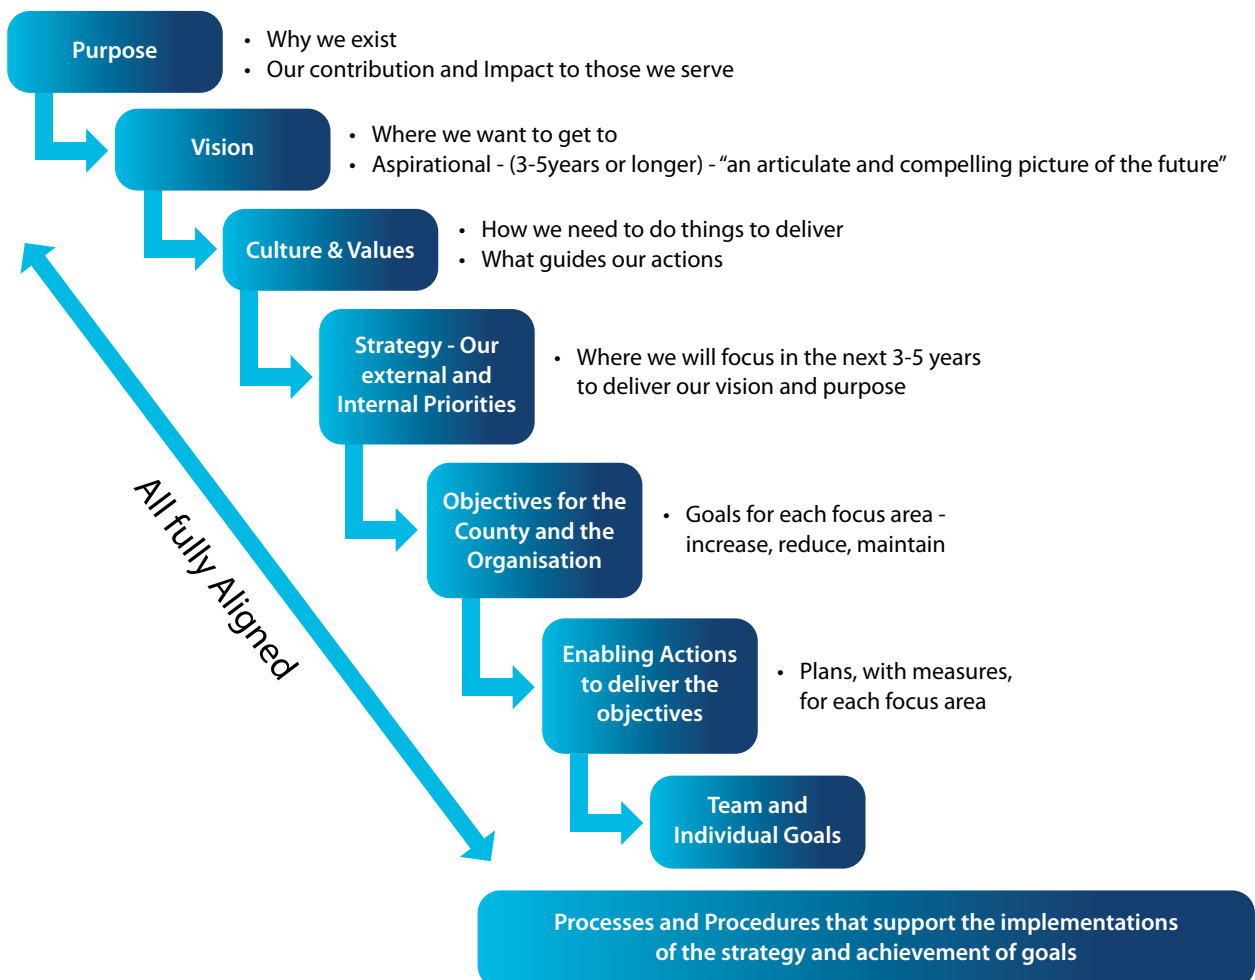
Purpose

• Why we exist
• Our contribution and Impact to those we serve

Vision

• Where we want to get to
• Aspirational - (3-5years or longer) - "an articulate and compelling picture of the future"

Culture & Values

• How we need to do things to deliver
• What guides our actions

Strategy - Our external and Internal Priorities

• Where we will focus in the next 3-5 years to deliver our vision and purpose

Objectives for the County and the Organisation

• Goals for each focus area - increase, reduce, maintain

Enabling Actions to deliver the objectives

• Plans, with measures, for each focus area

Team and Individual Goals

All fully Aligned

Processes and Procedures that support the implementations of the strategy and achievement of goals